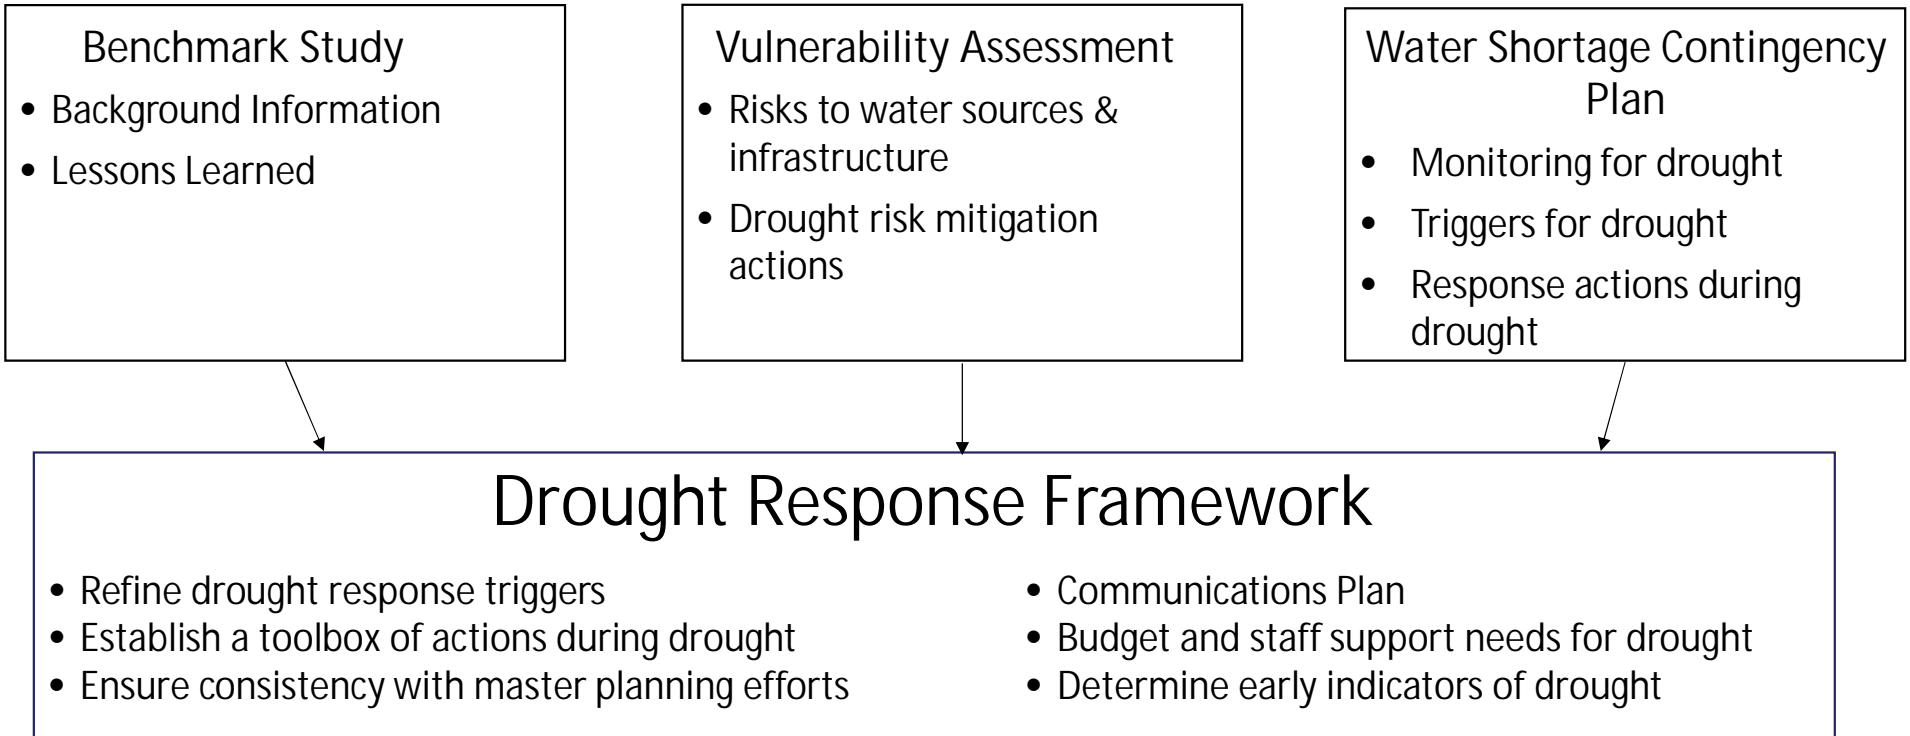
Benchmark Study

• Background Information
• Lessons Learned

Vulnerability Assessment

• Risks to water sources & infrastructure
• Drought risk mitigation actions

Water Shortage Contingency Plan

• Monitoring for drought
• Triggers for drought
• Response actions during drought

Drought Response Framework

• Refine drought response triggers
• Establish a toolbox of actions during drought
• Ensure consistency with master planning efforts

• Communications Plan
• Budget and staff support needs for drought
• Determine early indicators of drought